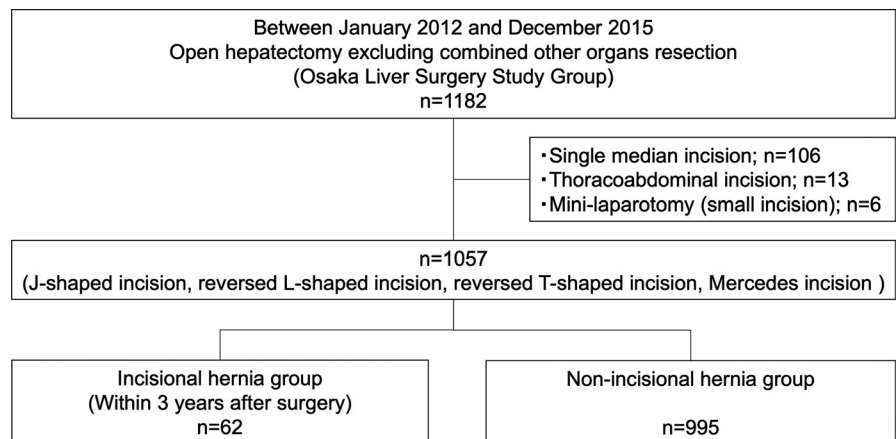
Between January 2012 and December 2015
Open hepatectomy excluding combined other organs resection
(Osaka Liver Surgery Study Group)
n=1182

・Single median incision; n=106
・Thoracoabdominal incision; n=13
・Mini-laparotomy (small incision); n=6

n=1057
(J-shaped incision, reversed L-shaped incision, reversed T-shaped incision, Mercedes incision )

Incisional hernia group
(Within 3 years after surgery)
n=62

Non-incisional hernia group
n=995